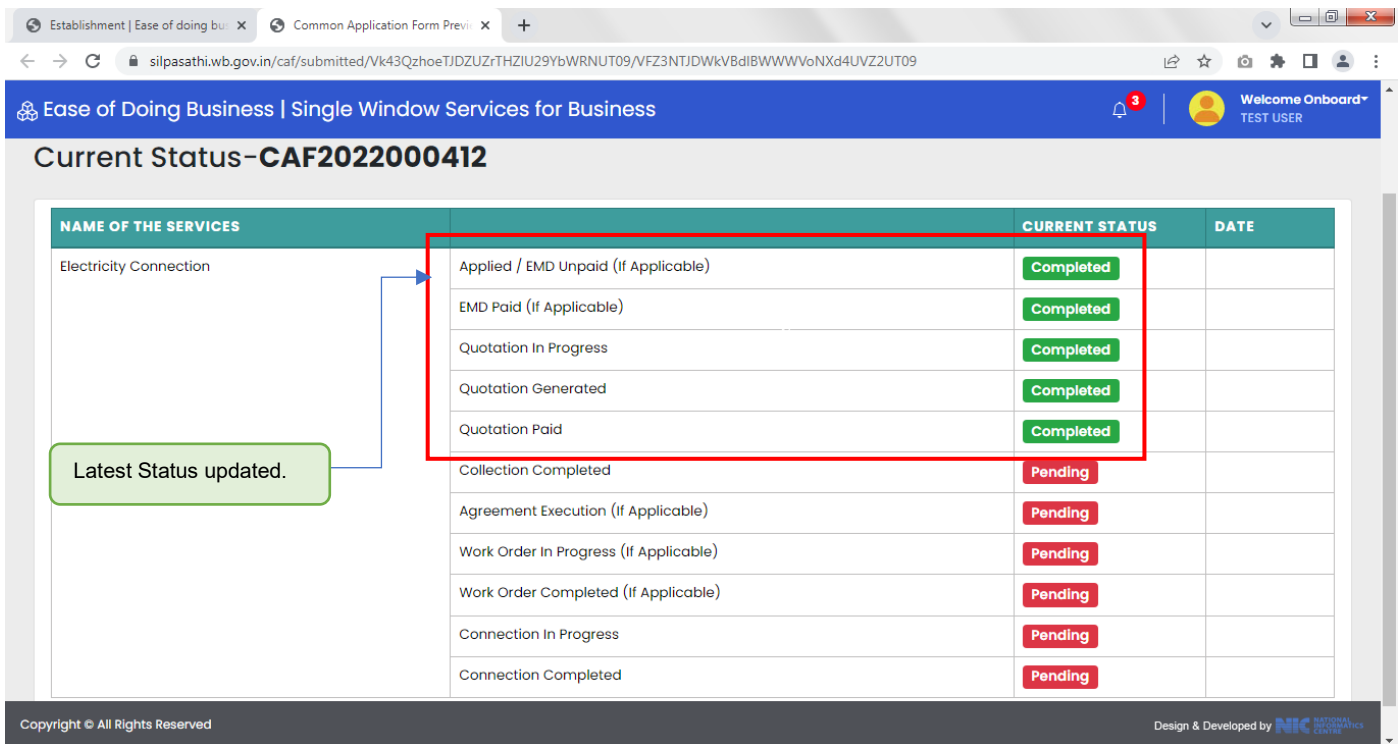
Establishment | Ease of doing bu ×
Common Application Form Previ ×
+

silpasathi.wb.gov.in/caf/submitted/Vk43QzhoeTJDZUZrTHZIU29YbWRNUT09/VFZ3NTJDWkVBdlBWWWVoNXd4UVZ2UT09

Ease of Doing Business | Single Window Services for Business

3

Welcome Onboard
TEST USER

Current Status-**CAF2022000412**

| NAME OF THE SERVICES | | CURRENT STATUS | DATE |
|---|---|---|---|
| Electricity Connection | Applied / EMD Unpaid (If Applicable) | Completed | |
| | EMD Paid (If Applicable) | Completed | |
| | Quotation In Progress | Completed | |
| | Quotation Generated | Completed | |
| | Quotation Paid | Completed | |
| | Collection Completed | Pending | |
| | Agreement Execution (If Applicable) | Pending | |
| | Work Order In Progress (If Applicable) | Pending | |
| | Work Order Completed (If Applicable) | Pending | |
| | Connection In Progress | Pending | |
| | Connection Completed | Pending | |

Latest Status updated.

Copyright © All Rights Reserved

Design & Developed by NIC NATIONAL INFORMATICS CENTRE